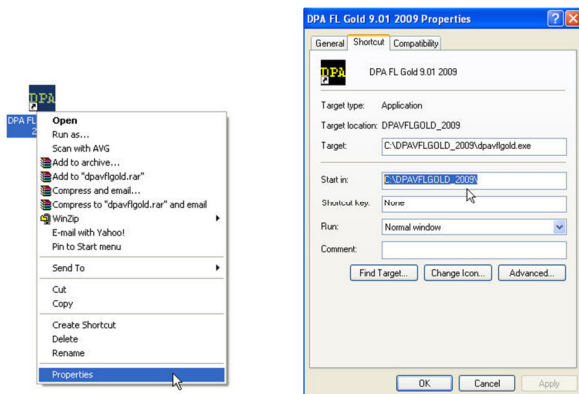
DPA

DPA FL
2

Open
Run as...
Scan with AVG
Add to archive...
Add to "dpavflgold.rar"
Compress and email...
Compress to "dpavflgold.rar" and email
WinZip
E-mail with Yahoo!
Pin to Start menu
Send To
Cut
Copy
Create Shortcut
Delete
Rename
Properties

DPA FL Gold 9.01 2009 Properties

General
Shortcut
Compatibility

DPA

DPA FL Gold 9.01 2009

Target type: Application
Target location: DPAVFLGOLD_2009
Target: C:\DPAVFLGOLD_2009\dpavflgold.exe

Start in: C:\DPAVFLGOLD_2009\
Shortcut key: None
Run: Normal window
Comment:

Find Target...
Change Icon...
Advanced...

OK
Cancel
Apply